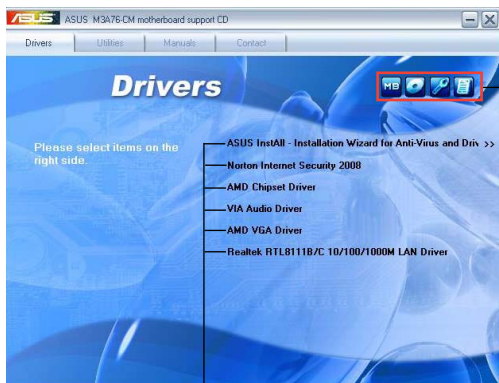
ASUS ASUS M3A76-CM motherboard support CD

Drivers Utilities Manuals Contact

Drivers

MB

Please select items on the right side.

ASUS InstAll - Installation Wizard for Anti-Virus and Driv >>

Norton Internet Security 2008

AMD Chipset Driver

VIA Audio Driver

AMD VGA Driver

Realtek RTL8111B/C 10/100/1000M LAN Driver